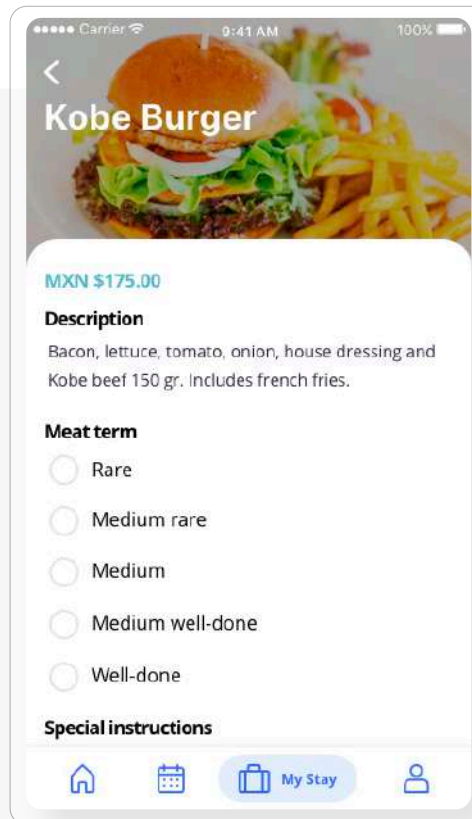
●●●●● Carrier 9:41 AM 100%

<

Kobe Burger

MXN $175.00

Description

Bacon, lettuce, tomato, onion, house dressing and Kobe beef 150 gr. Includes french fries.

Meat term

Rare

Medium rare

Medium

Medium well-done

Well-done

Special instructions

My Stay